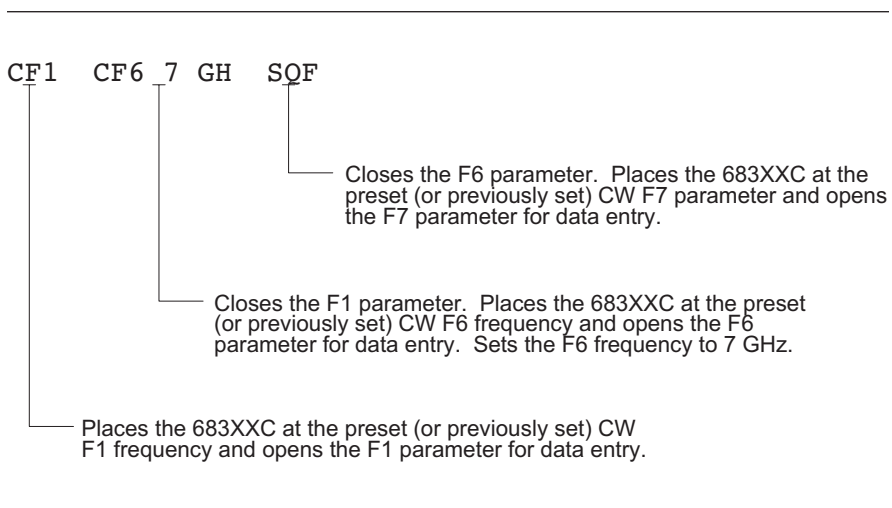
CF1 CF6 7 GH SQF

Closes the F6 parameter. Places the 683XXC at the preset (or previously set) CW F7 parameter and opens the F7 parameter for data entry.

Closes the F1 parameter. Places the 683XXC at the preset (or previously set) CW F6 frequency and opens the F6 parameter for data entry. Sets the F6 frequency to 7 GHz.

Places the 683XXC at the preset (or previously set) CW F1 frequency and opens the F1 parameter for data entry.